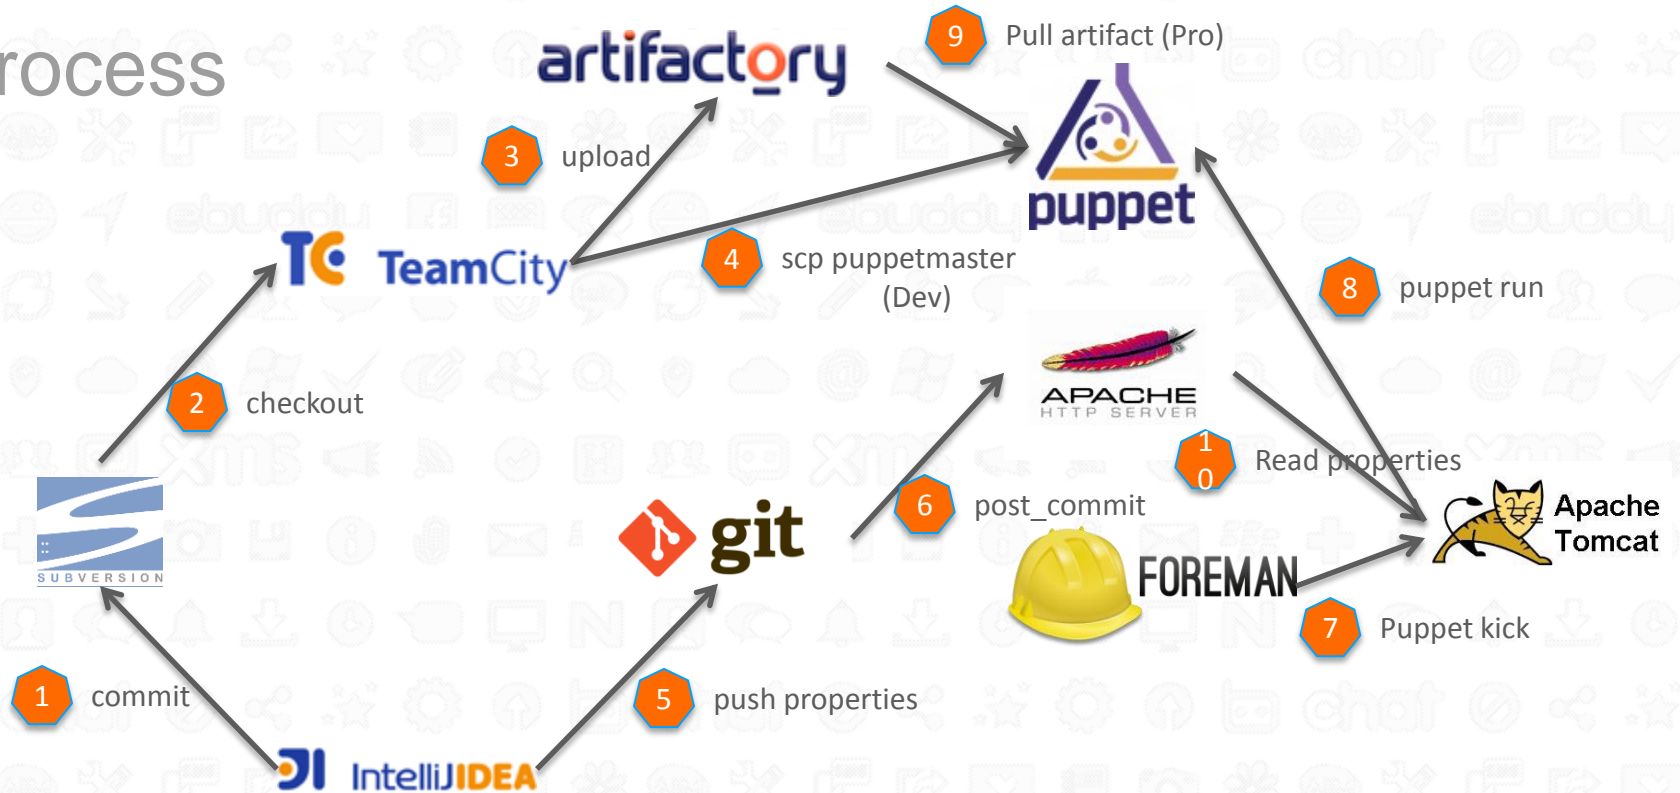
rocess

artifactory

9 Pull artifact (Pro)

3 upload

puppet

TC TeamCity

4 scp puppetmaster (Dev)

8 puppet run

APACHE HTTP SERVER

2 checkout

10 Read properties

SUBVERSION

git

6 post_commit

Apache Tomcat

FOREMAN

7 Puppet kick

1 commit

5 push properties

IntelliJIDEA